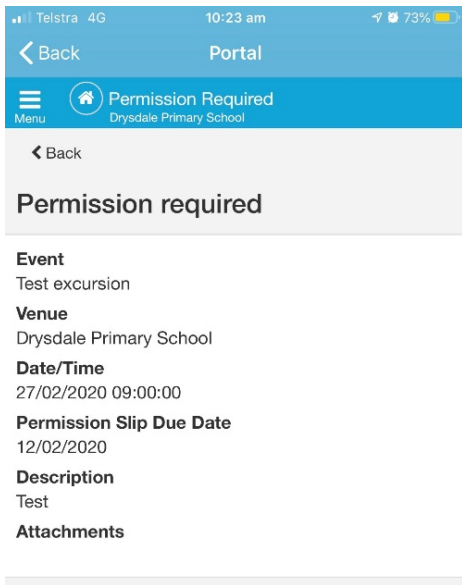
Telstra 4G 10:23 am 73%

Back Portal

Menu Permission Required
Drysdale Primary School

Back

Permission required

Event
Test excursion
Venue
Drysdale Primary School
Date/Time
27/02/2020 09:00:00
Permission Slip Due Date
12/02/2020
Description
Test
Attachments